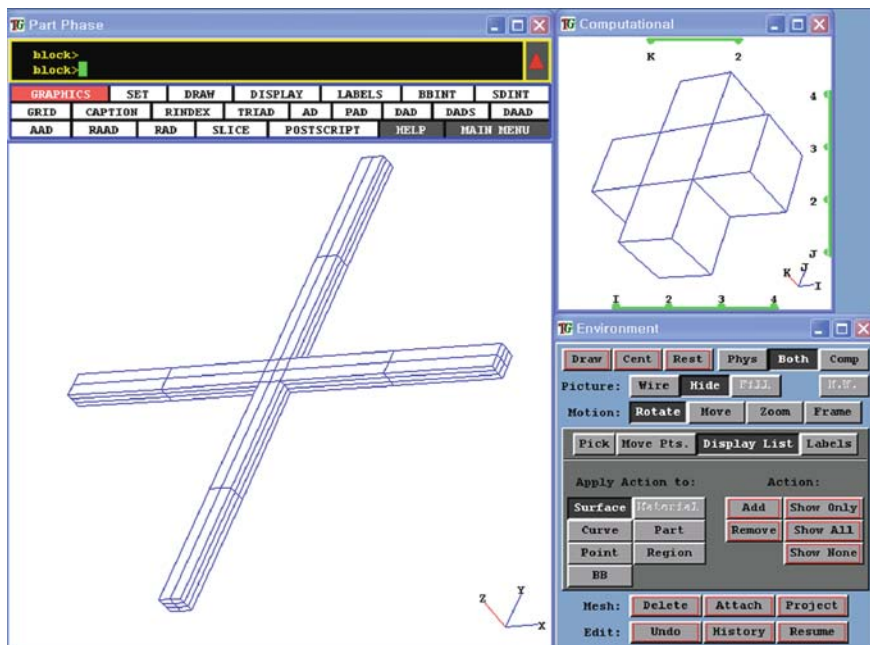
TG Part Phase

block>
block>

| GRAPHICS | SET | DRAW | DISPLAY | LABELS | BBINT | SDINT |
|---|---|---|---|---|---|---|
| GRID | CAPTION | RINDEX | TRIAD | AD | PAD | DAD | DADS | DAAD |
| AAD | RAAD | RAD | SLICE | POSTSCRIPT | HELP | MAIN MENU |

Z Y X

TG Computational

K 2

4 3 2 J

K J I

I 2 3 4

TG Environment

Draw Cent Rest Phys Both Comp

Picture: Wire Hide Fill H.W.

Motion: Rotate Move Zoom Frame

Pick Move Pts. Display List Labels

Apply Action to: Action:

Surface Material Add Show Only

Curve Part Remove Show All

Point Region Show None

BB

Mesh: Delete Attach Project

Edit: Undo History Resume